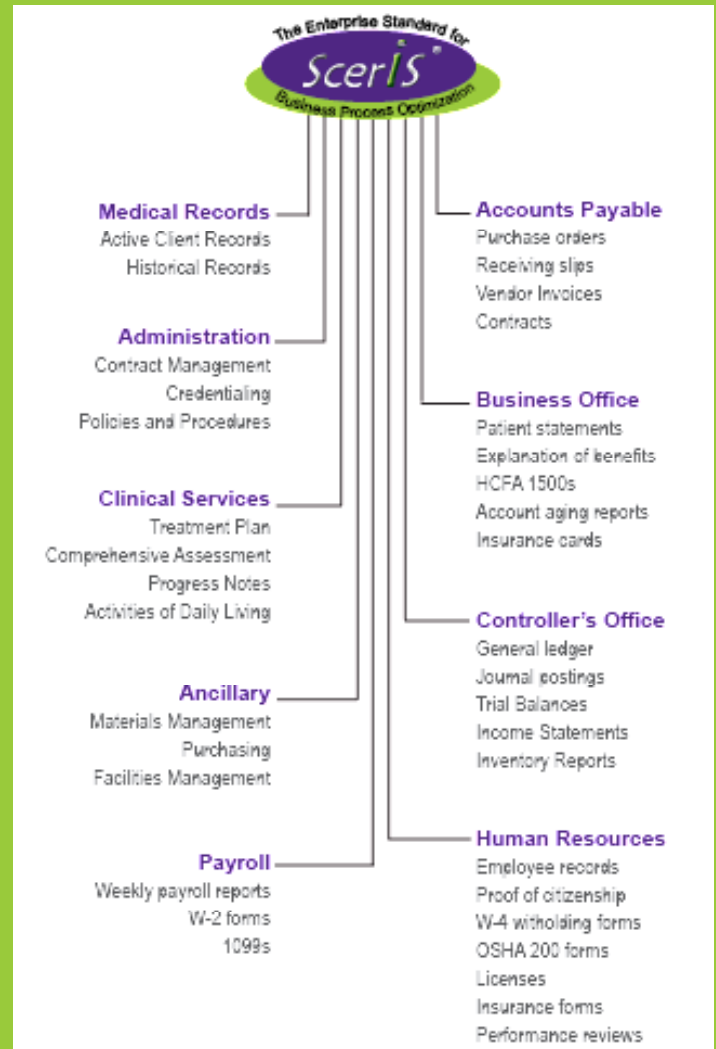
The Enterprise Standard for
SceriS®
Business Process Optimization

Medical Records
Active Client Records
Historical Records

Administration
Contract Management
Credentialing
Policies and Procedures

Clinical Services
Treatment Plan
Comprehensive Assessment
Progress Notes
Activities of Daily Living

Ancillary
Materials Management
Purchasing
Facilities Management

Payroll
Weekly payroll reports
W-2 forms
1099s

Accounts Payable
Purchase orders
Receiving slips
Vendor Invoices
Contracts

Business Office
Patient statements
Explanation of benefits
HCFA 1500s
Account aging reports
Insurance cards

Controller's Office
General ledger
Journal postings
Trial Balances
Income Statements
Inventory Reports

Human Resources
Employee records
Proof of citizenship
W-4 witholding forms
OSHA 200 forms
Licenses
Insurance forms
Performance reviews